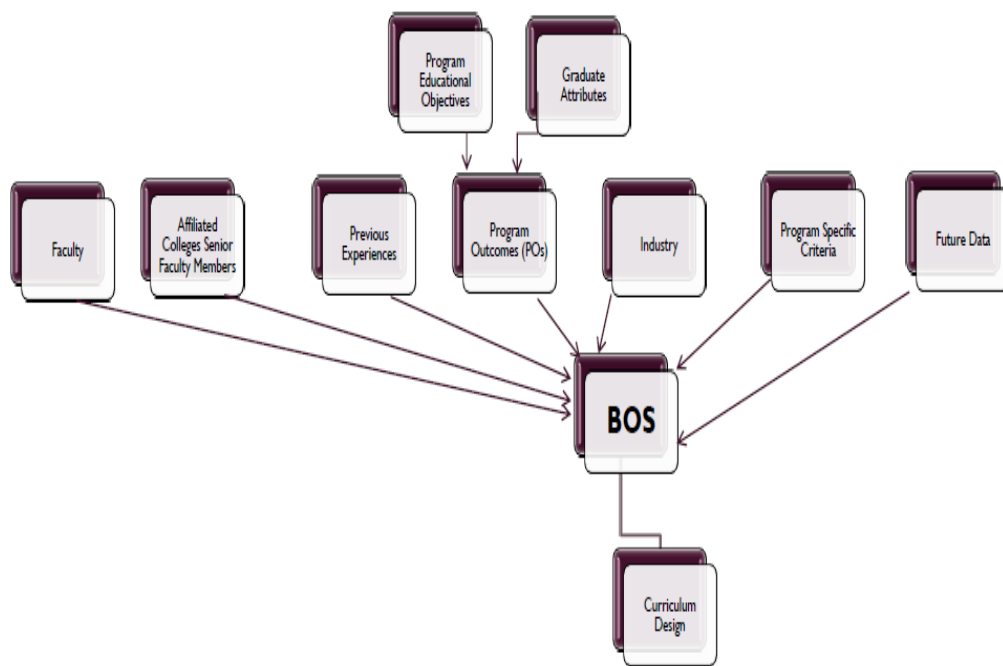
Program Educational Objectives

Graduate Attributes

Faculty

Affiliated Colleges Senior Faculty Members

Previous Experiences

Program Outcomes (POs)

Industry

Program Specific Criteria

Future Data

BOS

Curriculum Design